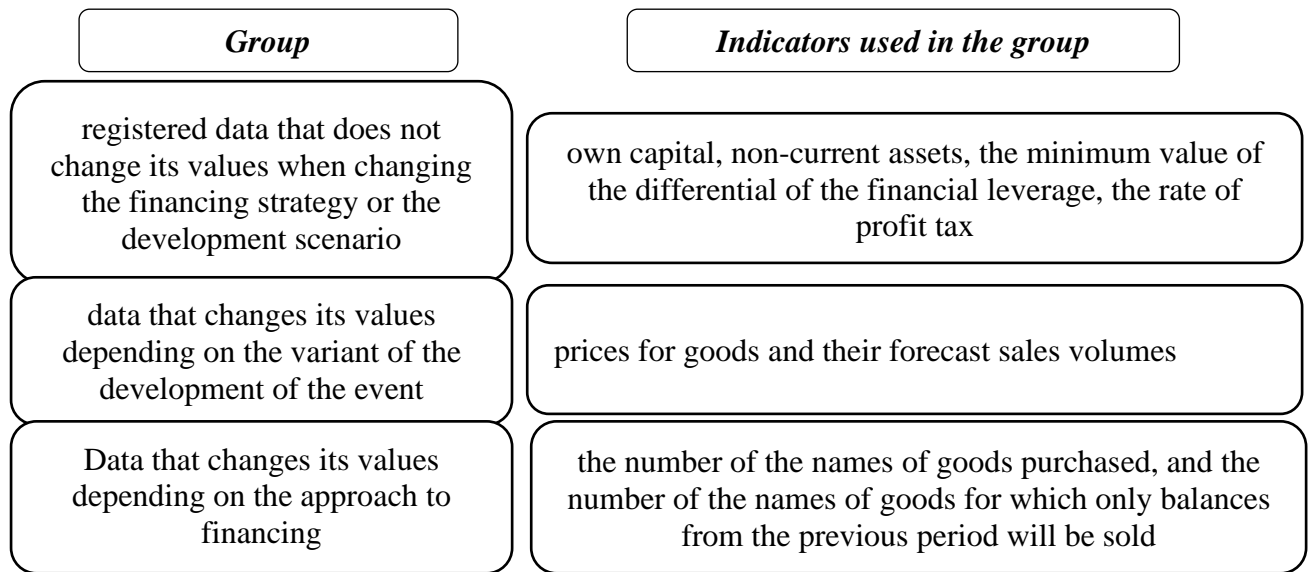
| *Group* | *Indicators used in the group* |
|---|---|
| registered data that does not change its values when changing the financing strategy or the development scenario | own capital, non-current assets, the minimum value of the differential of the financial leverage, the rate of profit tax |
| data that changes its values depending on the variant of the development of the event | prices for goods and their forecast sales volumes |
| Data that changes its values depending on the approach to financing | the number of the names of goods purchased, and the number of the names of goods for which only balances from the previous period will be sold |